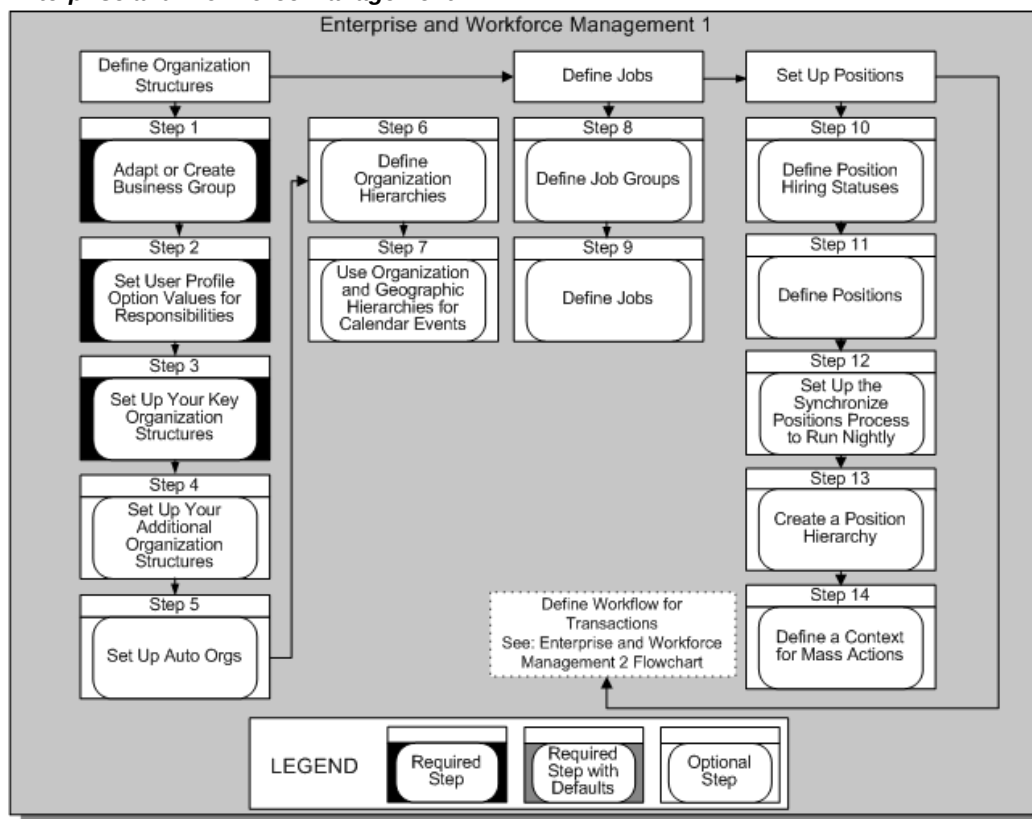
Enterprise and Workforce Management 1

Define Organization Structures

Step 1
Adapt or Create Business Group

Step 2
Set User Profile Option Values for Responsibilities

Step 3
Set Up Your Key Organization Structures

Step 4
Set Up Your Additional Organization Structures

Step 5
Set Up Auto Orgs

Step 6
Define Organization Hierarchies

Step 7
Use Organization and Geographic Hierarchies for Calendar Events

Define Jobs

Step 8
Define Job Groups

Step 9
Define Jobs

Set Up Positions

Step 10
Define Position Hiring Statuses

Step 11
Define Positions

Step 12
Set Up the Synchronize Positions Process to Run Nightly

Step 13
Create a Position Hierarchy

Step 14
Define a Context for Mass Actions

Define Workflow for Transactions
See: Enterprise and Workforce Management 2 Flowchart

LEGEND
Required Step
Required Step with Defaults
Optional Step